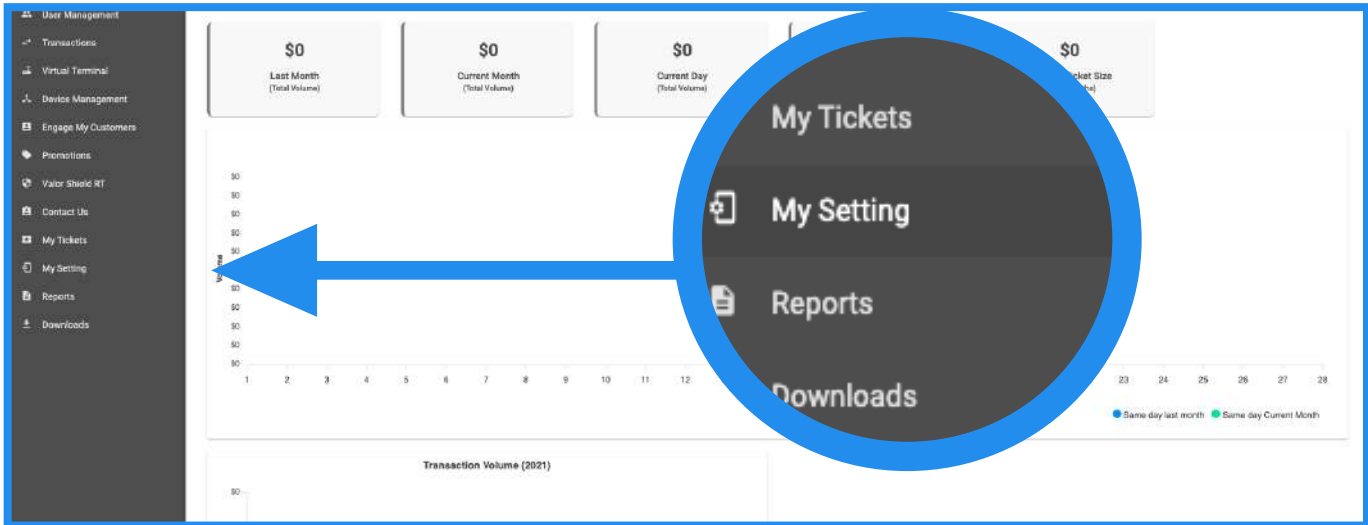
User Management
Transactions
Virtual Terminal
Device Management
Engage My Customers
Promotions
Valor Shield RT
Contact Us
My Tickets
My Setting
Reports
Downloads

$0
Last Month
(Total Volume)

$0
Current Month
(Total Volume)

$0
Current Day
(Total Volume)

$0
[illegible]cket Size
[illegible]the)

My Tickets
My Setting
Reports
Downloads

$0
$0
$0
$0
$0
$0
$0
$0
$0
$0
$0
Volume

1 2 3 4 5 6 7 8 9 10 11 12 23 24 25 26 27 28

Same day last month
Same day Current Month

Transaction Volume (2021)
$0